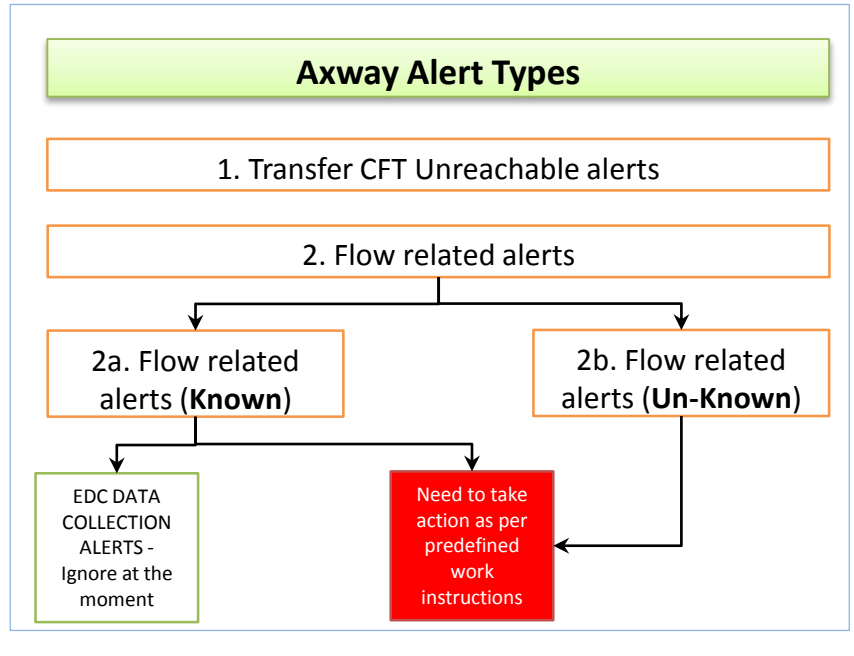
Axway Alert Types

1. Transfer CFT Unreachable alerts

2. Flow related alerts

2a. Flow related alerts (**Known**)

2b. Flow related alerts (**Un-Known**)

EDC DATA COLLECTION ALERTS - Ignore at the moment

Need to take action as per predefined work instructions